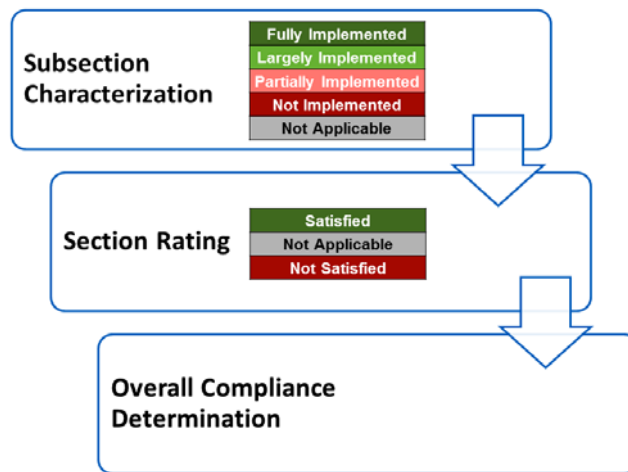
Subsection Characterization

Fully Implemented
Largely Implemented
Partially Implemented
Not Implemented
Not Applicable

Section Rating

Satisfied
Not Applicable
Not Satisfied

Overall Compliance Determination